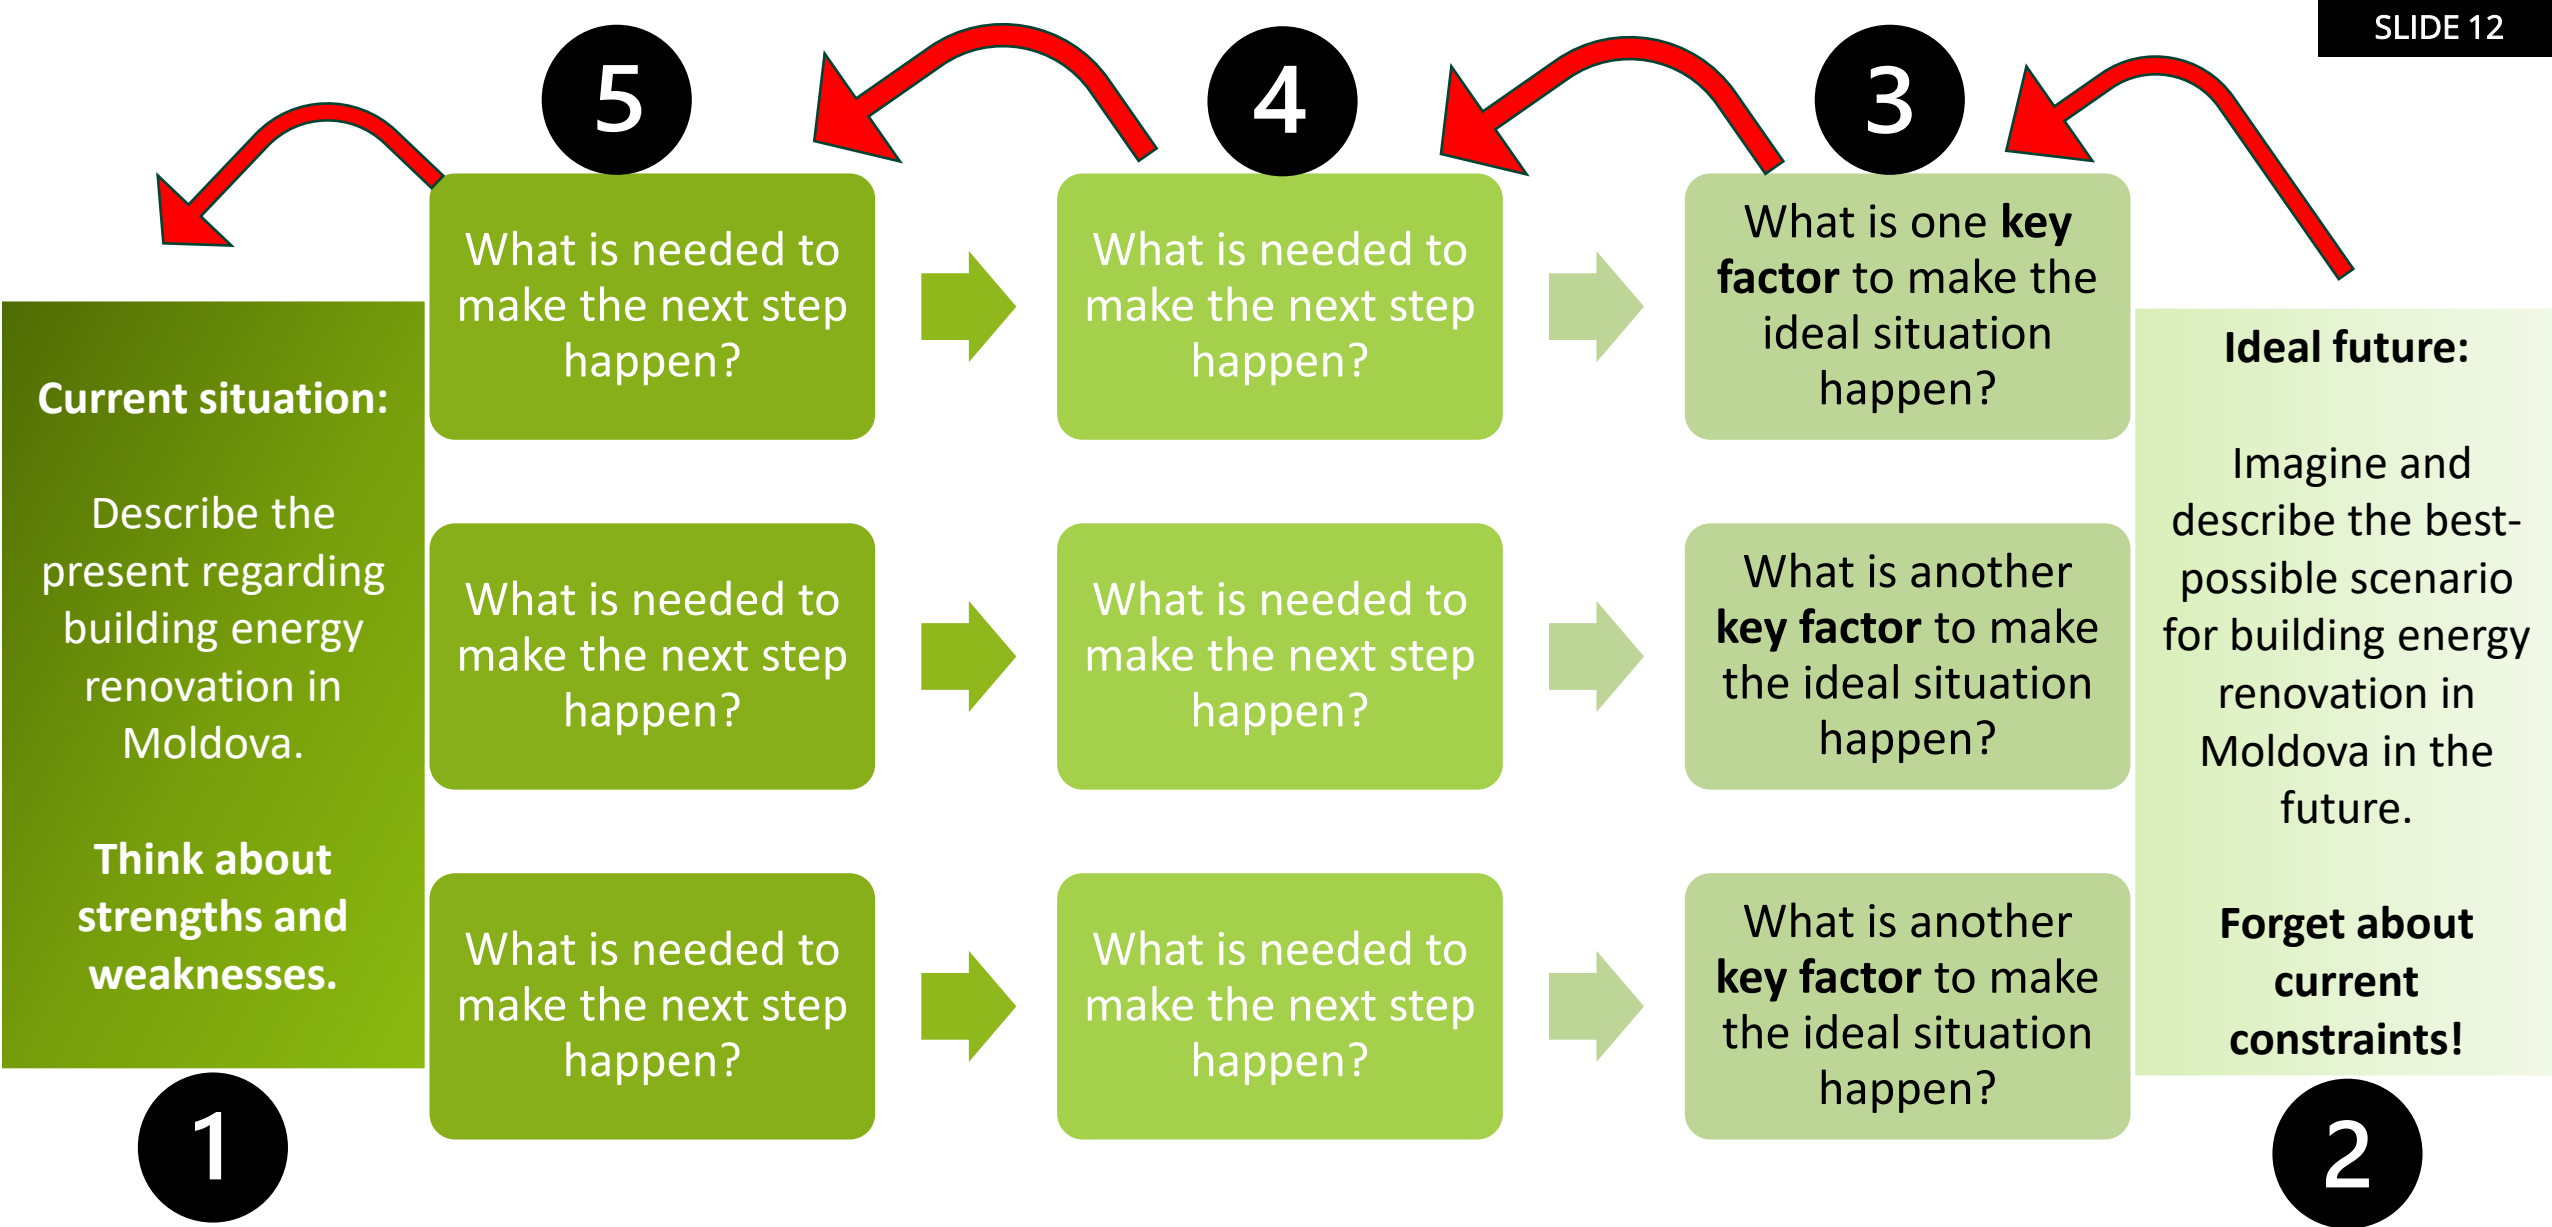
SLIDE 12

5

4

3

Current situation:

Describe the present regarding building energy renovation in Moldova.

Think about strengths and weaknesses.

1

What is needed to make the next step happen?

What is needed to make the next step happen?

What is one **key factor** to make the ideal situation happen?

What is needed to make the next step happen?

What is needed to make the next step happen?

What is another **key factor** to make the ideal situation happen?

What is needed to make the next step happen?

What is needed to make the next step happen?

What is another **key factor** to make the ideal situation happen?

Ideal future:

Imagine and describe the best-possible scenario for building energy renovation in Moldova in the future.

Forget about current constraints!

2